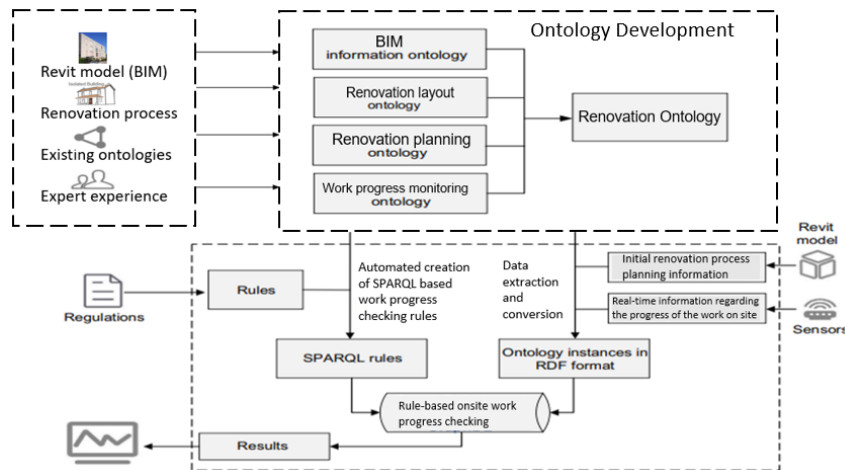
Revit model (BIM)

Isolated Building

Renovation process

Existing ontologies

Expert experience

Ontology Development

BIM information ontology

Renovation layout ontology

Renovation planning ontology

Work progress monitoring ontology

Renovation Ontology

Regulations

Rules

Automated creation of SPARQL based work progress checking rules

Data extraction and conversion

Initial renovation process planning information

Revit model

Real-time information regarding the progress of the work on site

Sensors

SPARQL rules

Ontology instances in RDF format

Rule-based onsite work progress checking

Results